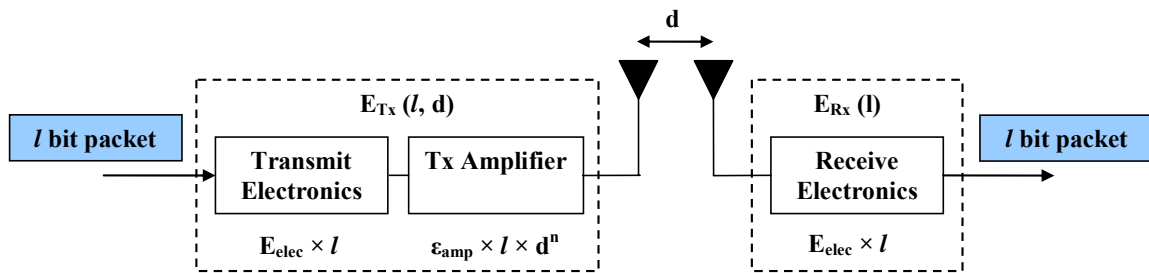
d

$E_{Tx}$ (*l*, d)

*l* bit packet

Transmit Electronics

Tx Amplifier

$E_{elec} \times l$

$\varepsilon_{amp} \times l \times d^n$

$E_{Rx}$ (l)

Receive Electronics

$E_{elec} \times l$

*l* bit packet